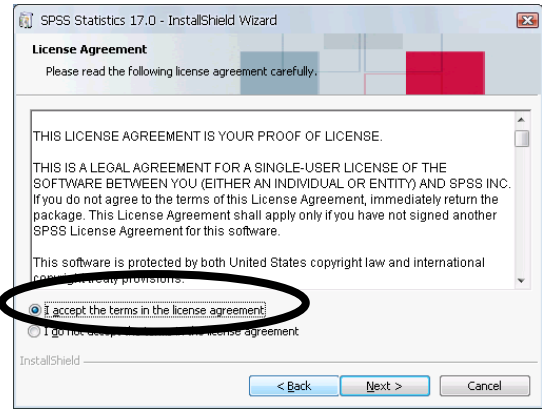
SPSS Statistics 17.0 - InstallShield Wizard

License Agreement
Please read the following license agreement carefully.

THIS LICENSE AGREEMENT IS YOUR PROOF OF LICENSE.

THIS IS A LEGAL AGREEMENT FOR A SINGLE-USER LICENSE OF THE SOFTWARE BETWEEN YOU (EITHER AN INDIVIDUAL OR ENTITY) AND SPSS INC. If you do not agree to the terms of this License Agreement, immediately return the package. This License Agreement shall apply only if you have not signed another SPSS License Agreement for this software.

This software is protected by both United States copyright law and international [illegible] treaty provisions.

I accept the terms in the license agreement
I do not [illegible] license agreement

InstallShield

< Back
Next >
Cancel